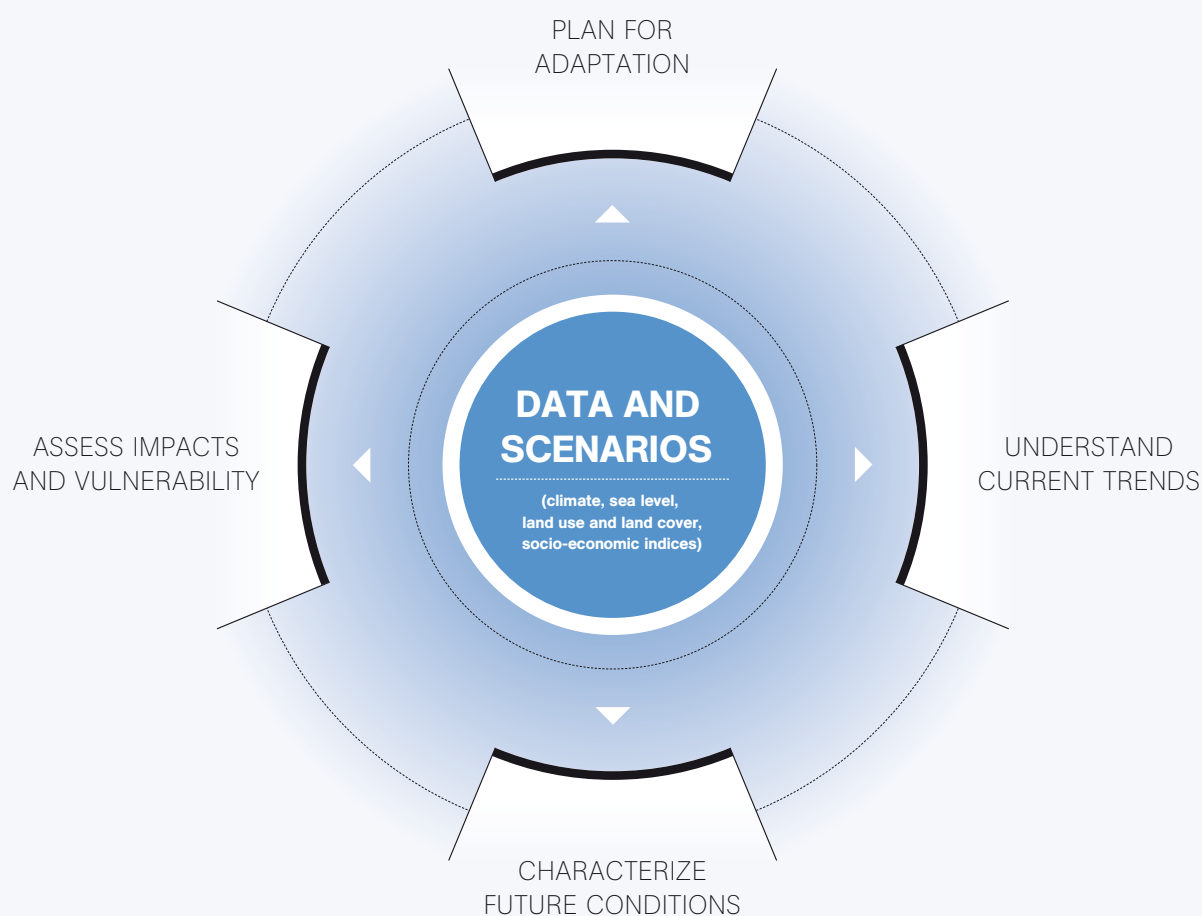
PLAN FOR ADAPTATION

ASSESS IMPACTS AND VULNERABILITY

DATA AND SCENARIOS

(climate, sea level, land use and land cover, socio-economic indices)

UNDERSTAND CURRENT TRENDS

CHARACTERIZE FUTURE CONDITIONS